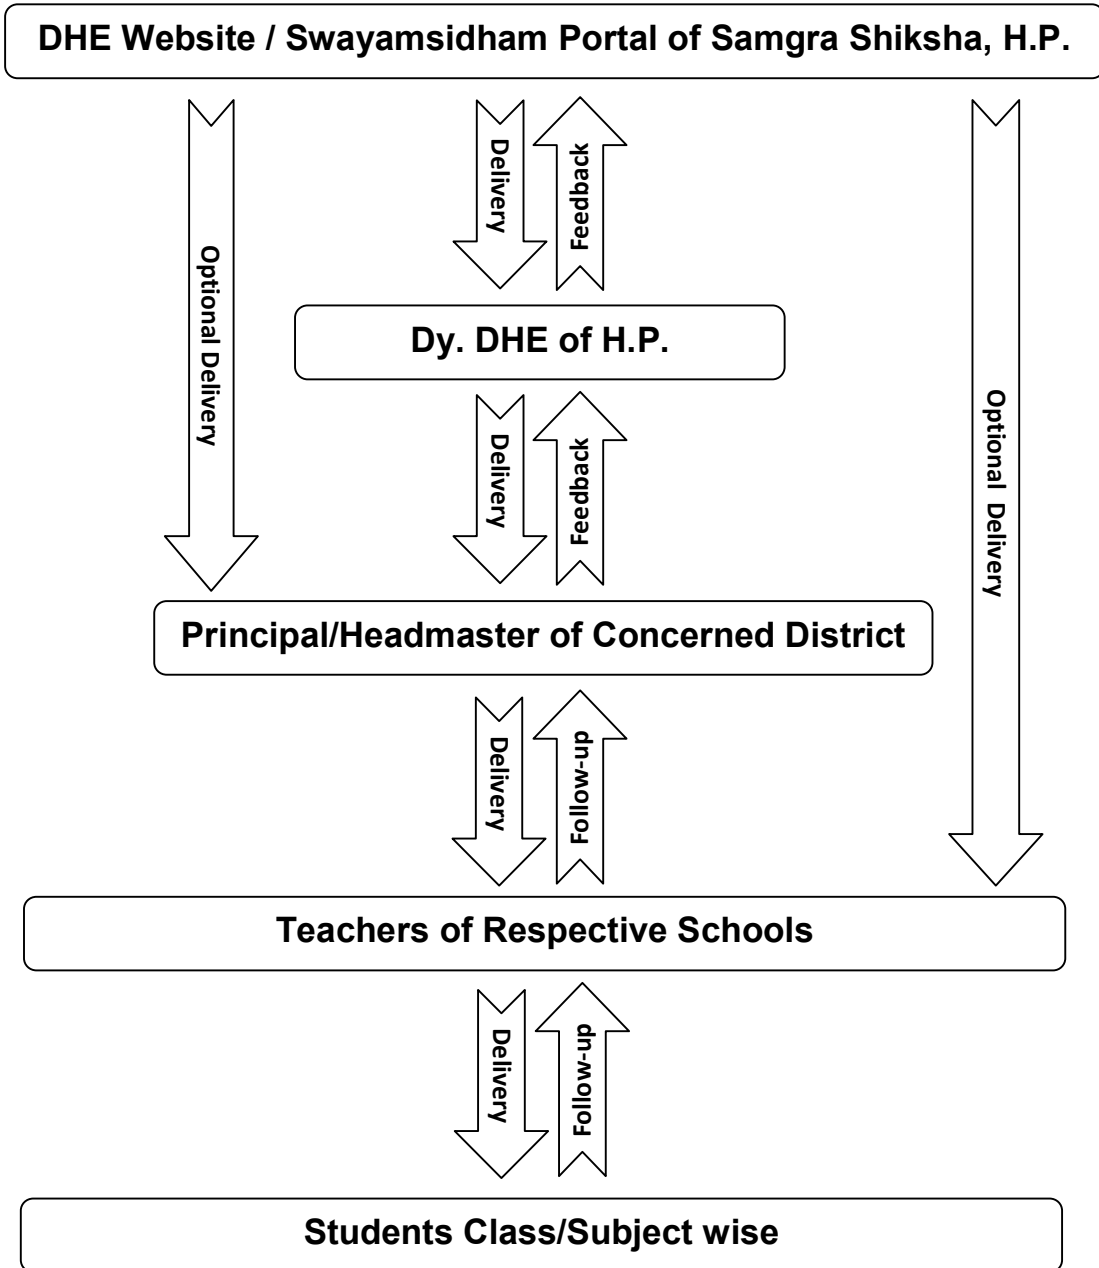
DHE Website / Swayamsidham Portal of Samgra Shiksha, H.P.

Optional Delivery

Delivery

Feedback

Optional Delivery

Dy. DHE of H.P.

Delivery

Feedback

Principal/Headmaster of Concerned District

Delivery

Follow-up

Teachers of Respective Schools

Delivery

Follow-up

Students Class/Subject wise